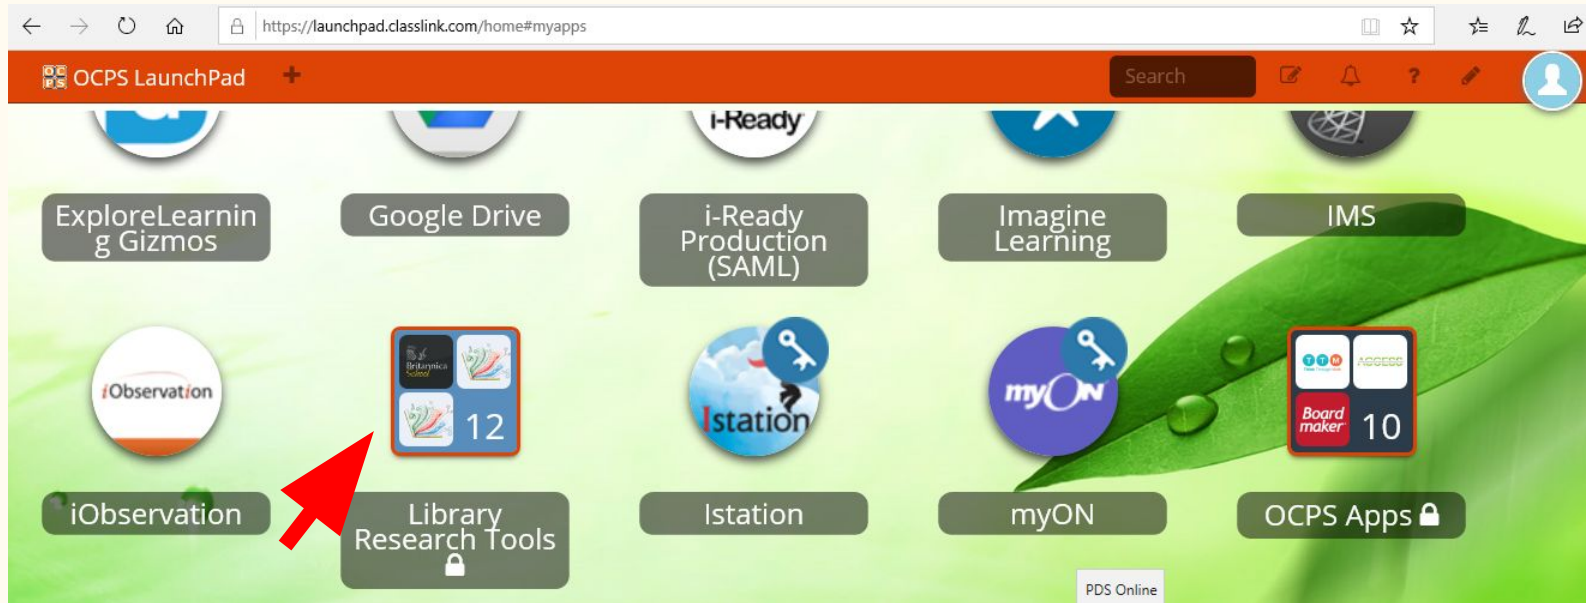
https://launchpad.classlink.com/home#myapps

OCPS LaunchPad +

Search

?

i-Ready

ExploreLearning Gizmos

Google Drive

i-Ready Production (SAML)

Imagine Learning

IMS

iObservation

Britannica School

12

Istation

myON

ACCESS

Board maker

10

iObservation

Library Research Tools

Istation

myON

OCPS Apps

PDS Online